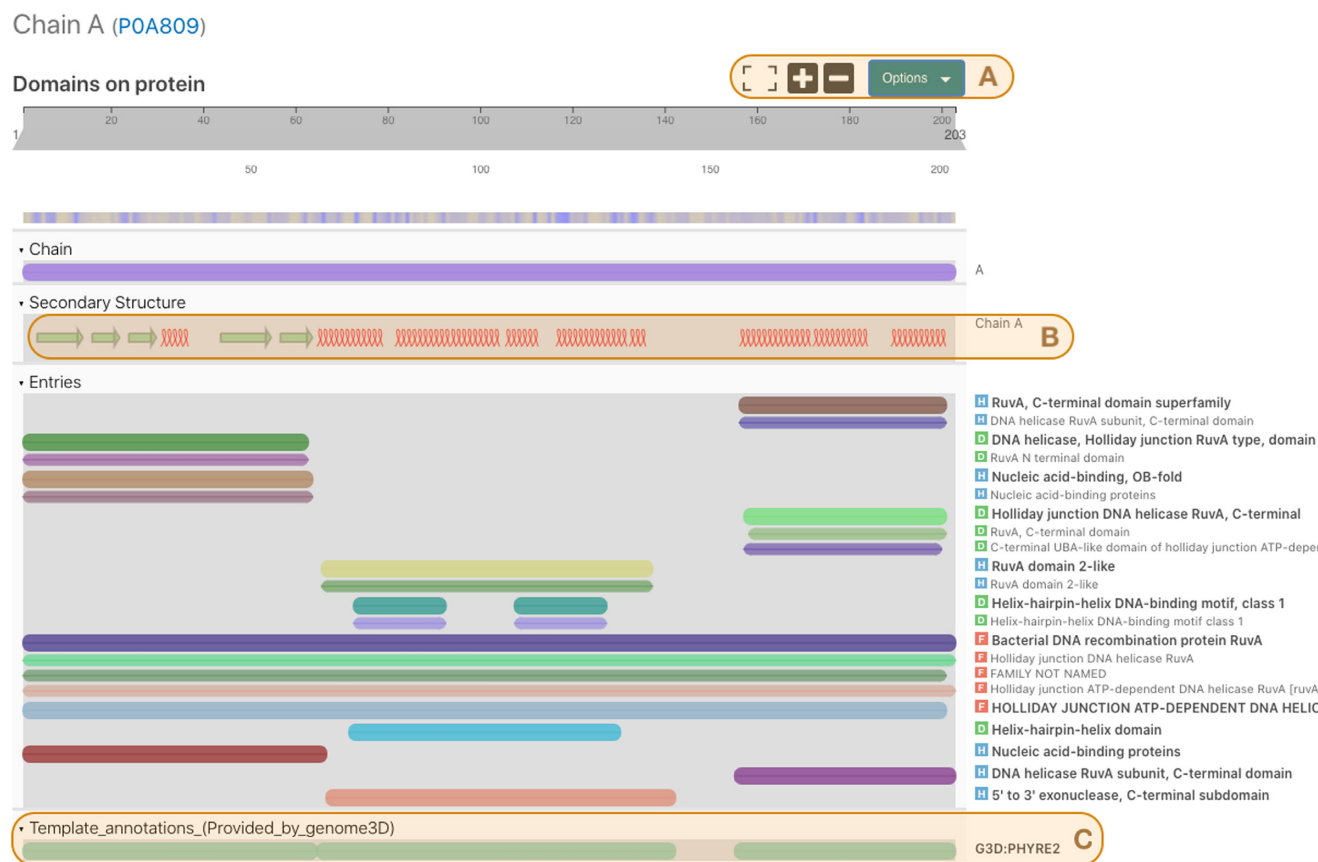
Chain A (P0A809)

Domains on protein

Options

A

1 20 40 60 80 100 120 140 160 180 200 203

50 100 150 200

Chain

A

Secondary Structure

Chain A

B

Entries

H RuvA, C-terminal domain superfamily
H DNA helicase RuvA subunit, C-terminal domain
D DNA helicase, Holliday junction RuvA type, domain
D RuvA N terminal domain
H Nucleic acid-binding, OB-fold
H Nucleic acid-binding proteins
D Holliday junction DNA helicase RuvA, C-terminal
D RuvA, C-terminal domain
D C-terminal UBA-like domain of holliday junction ATP-depe
H RuvA domain 2-like
H RuvA domain 2-like
D Helix-hairpin-helix DNA-binding motif, class 1
D Helix-hairpin-helix DNA-binding motif class 1
F Bacterial DNA recombination protein RuvA
F Holliday junction DNA helicase RuvA
F FAMILY NOT NAMED
F Holliday junction ATP-dependent DNA helicase RuvA [ruvA
F HOLLIDAY JUNCTION ATP-DEPENDENT DNA HELIC
D Helix-hairpin-helix domain
H Nucleic acid-binding proteins
H DNA helicase RuvA subunit, C-terminal domain
H 5' to 3' exonuclease, C-terminal subdomain

Template_annotations_(Provided_by_genome3D)

G3D:PHYRE2

C